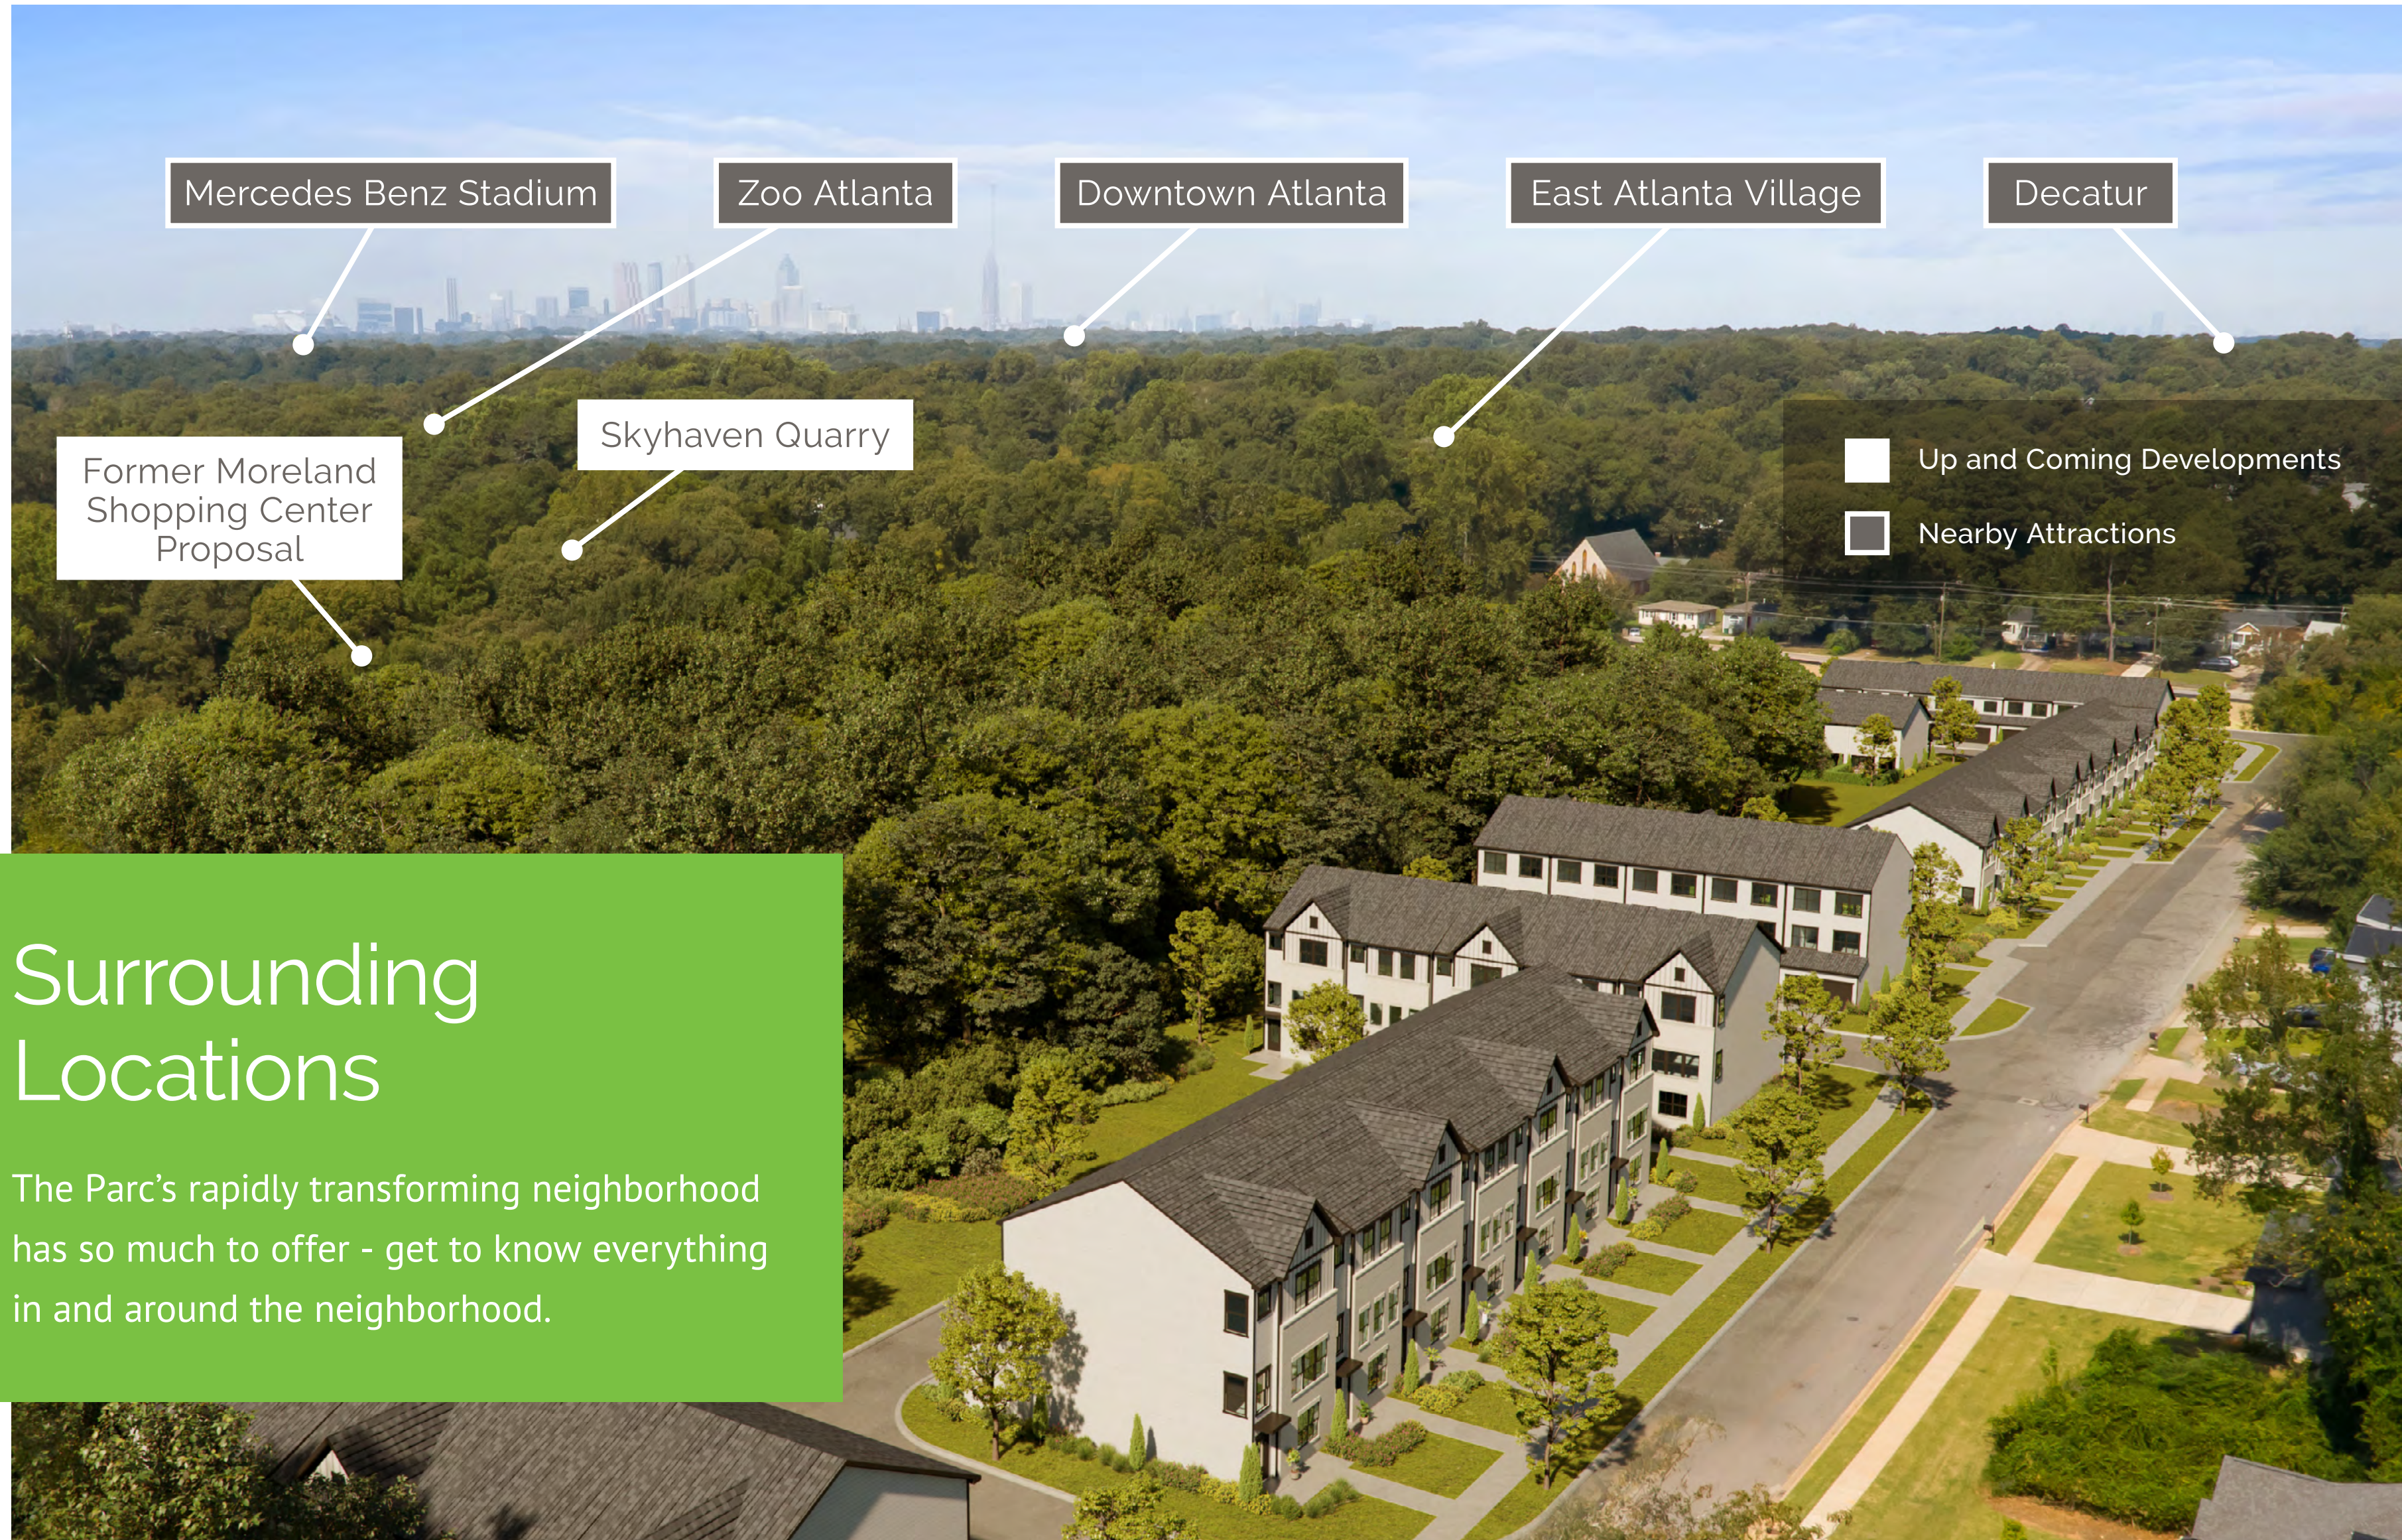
Mercedes Benz Stadium

Zoo Atlanta

Downtown Atlanta

East Atlanta Village

Decatur

Skyhaven Quarry

Former Moreland Shopping Center Proposal

Up and Coming Developments

Nearby Attractions

Surrounding Locations

The Parc's rapidly transforming neighborhood has so much to offer - get to know everything in and around the neighborhood.